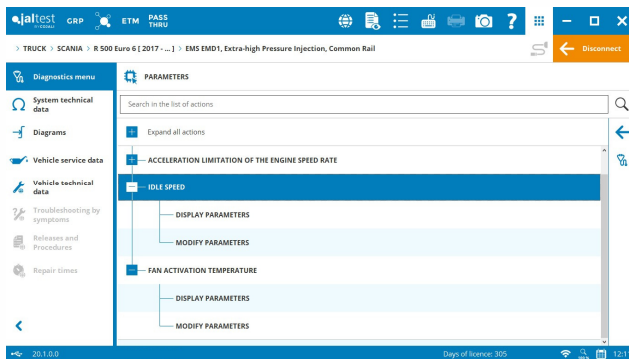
jaltest by COJALI GRP ETM PASS THRU

> TRUCK > SCANIA > R 500 Euro 6 [ 2017 - ... ] > EMS EMD1, Extra-high Pressure Injection, Common Rail

Disconnect

Diagnostics menu
System technical data
Diagrams
Vehicle service data
Vehicle technical data
Troubleshooting by symptoms
Releases and Procedures
Repair times

PARAMETERS

Search in the list of actions

Expand all actions

ACCELERATION LIMITATION OF THE ENGINE SPEED RATE

IDLE SPEED

DISPLAY PARAMETERS

MODIFY PARAMETERS

FAN ACTIVATION TEMPERATURE

DISPLAY PARAMETERS

MODIFY PARAMETERS

20.1.0.0

Days of licence: 305

12:1